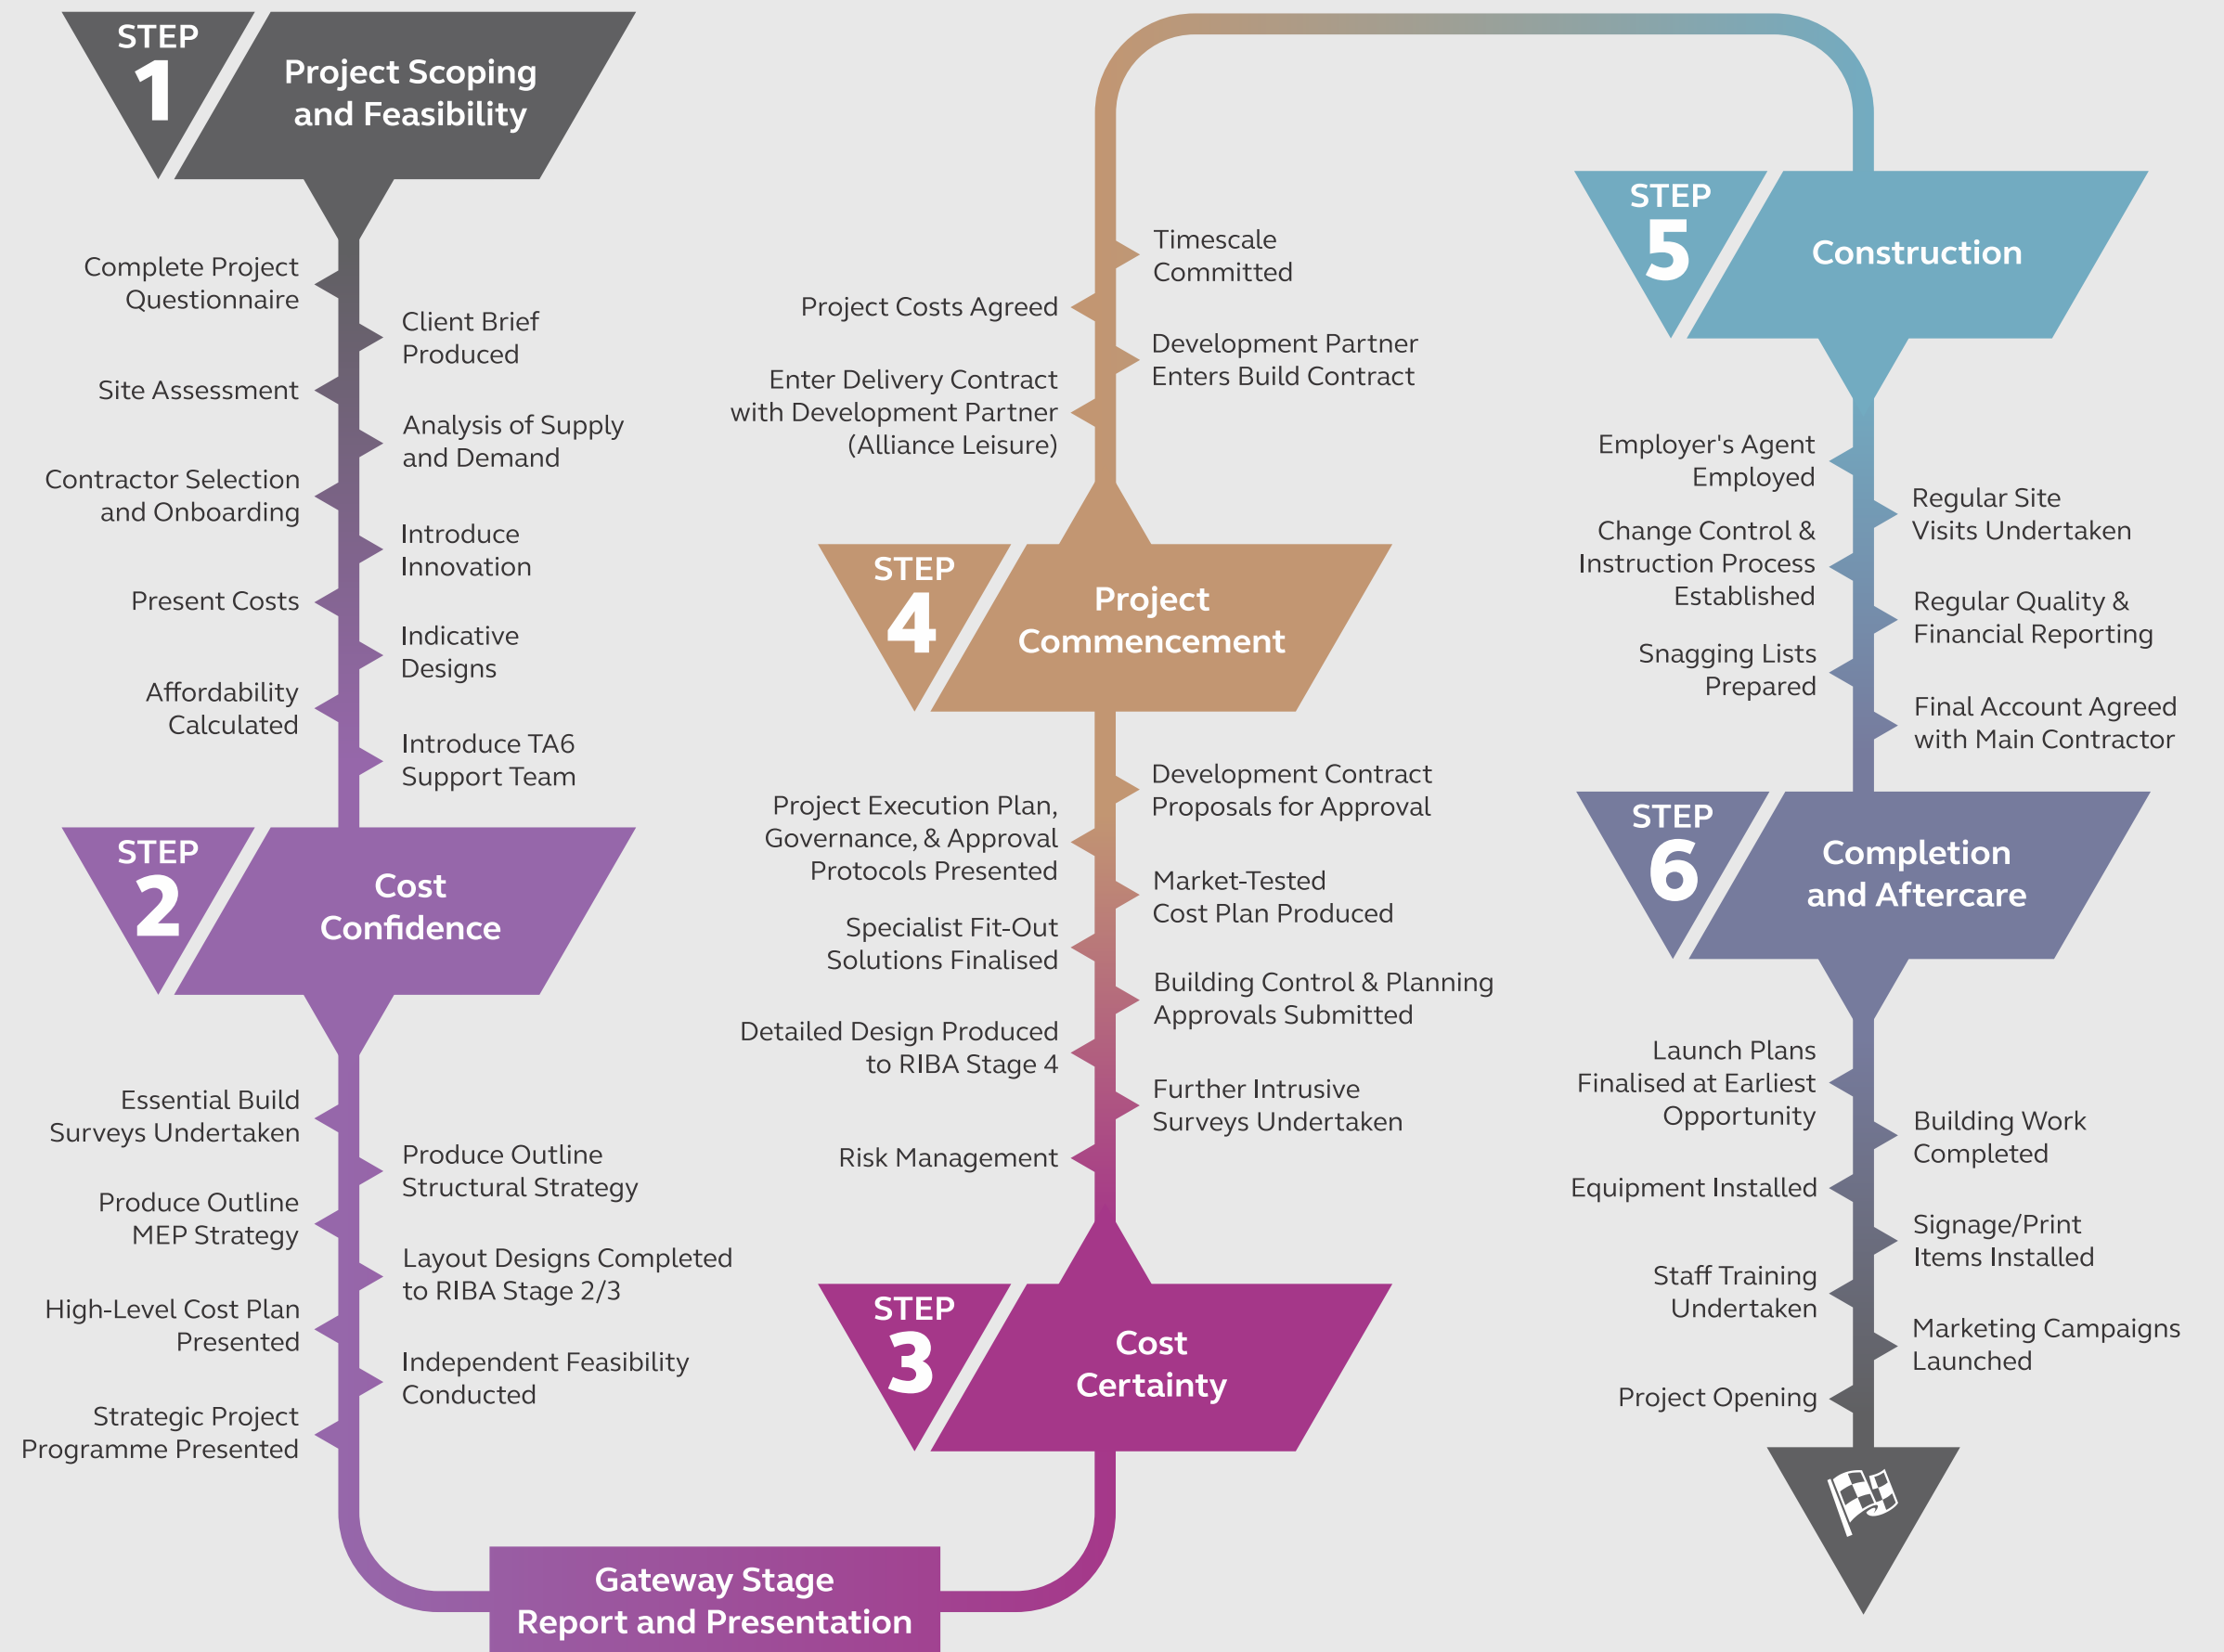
STEP 1
Project Scoping and Feasibility

Complete Project Questionnaire
Client Brief Produced
Site Assessment
Analysis of Supply and Demand
Contractor Selection and Onboarding
Introduce Innovation
Present Costs
Indicative Designs
Affordability Calculated
Introduce TA6 Support Team

STEP 2
Cost Confidence

Essential Build Surveys Undertaken
Produce Outline Structural Strategy
Produce Outline MEP Strategy
Layout Designs Completed to RIBA Stage 2/3
High-Level Cost Plan Presented
Independent Feasibility Conducted
Strategic Project Programme Presented

Gateway Stage Report and Presentation

STEP 3
Cost Certainty

Risk Management
Further Intrusive Surveys Undertaken
Detailed Design Produced to RIBA Stage 4
Building Control & Planning Approvals Submitted
Specialist Fit-Out Solutions Finalised
Market-Tested Cost Plan Produced
Project Execution Plan, Governance, & Approval Protocols Presented
Development Contract Proposals for Approval

STEP 4
Project Commencement

Enter Delivery Contract with Development Partner (Alliance Leisure)
Development Partner Enters Build Contract
Project Costs Agreed
Timescale Committed

STEP 5
Construction

Employer's Agent Employed
Regular Site Visits Undertaken
Change Control & Instruction Process Established
Regular Quality & Financial Reporting
Snagging Lists Prepared
Final Account Agreed with Main Contractor

STEP 6
Completion and Aftercare

Launch Plans Finalised at Earliest Opportunity
Building Work Completed
Equipment Installed
Signage/Print Items Installed
Staff Training Undertaken
Marketing Campaigns Launched
Project Opening